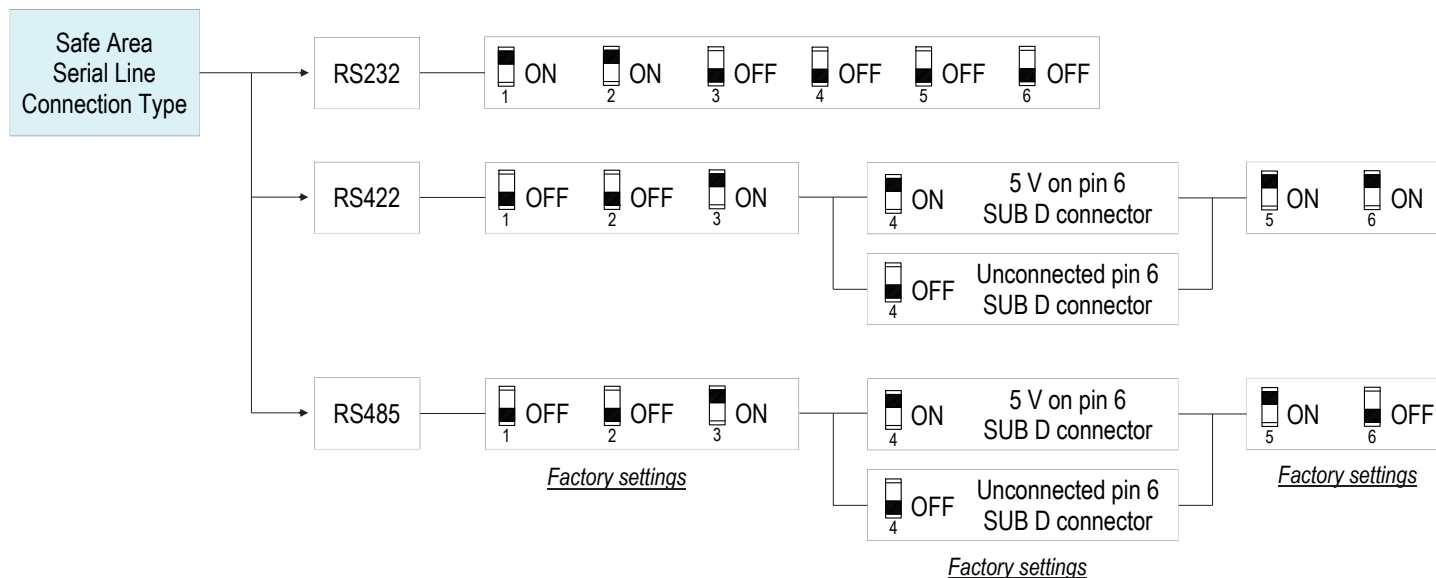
Safe Area Serial Line Connection Type

RS232

1 ON 2 ON 3 OFF 4 OFF 5 OFF 6 OFF

RS422

1 OFF 2 OFF 3 ON

4 ON 5 V on pin 6 SUB D connector

4 OFF Unconnected pin 6 SUB D connector

5 ON 6 ON

RS485

1 OFF 2 OFF 3 ON

Factory settings

4 ON 5 V on pin 6 SUB D connector

4 OFF Unconnected pin 6 SUB D connector

Factory settings

5 ON 6 OFF

Factory settings